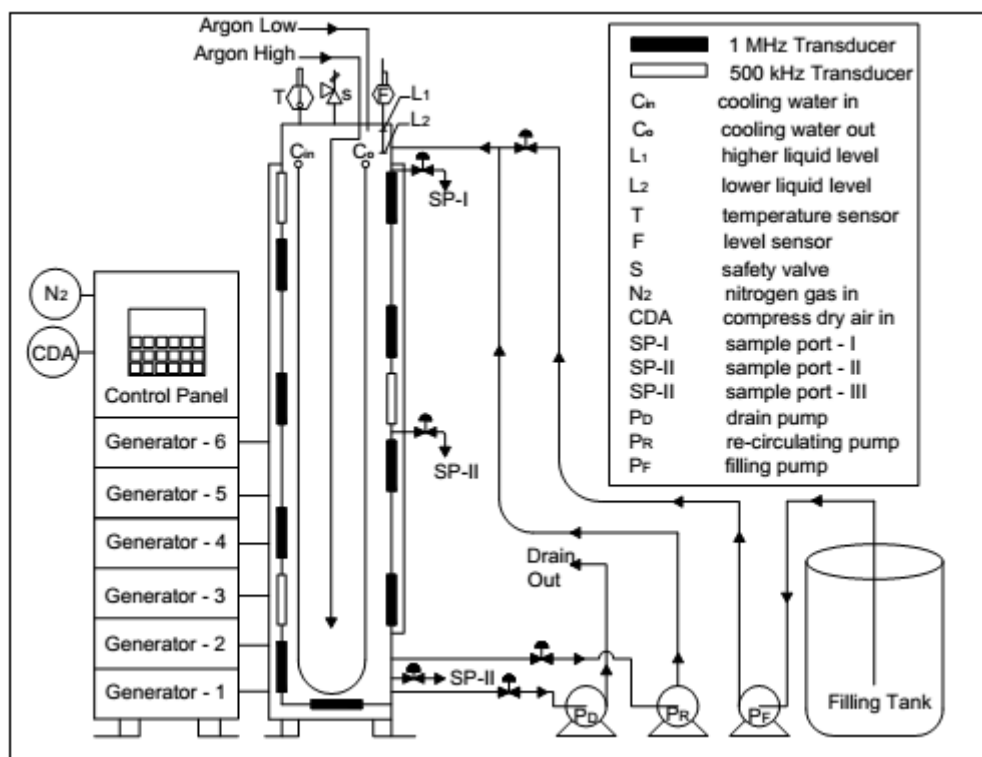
Argon Low
Argon High
T
S
F
L$_1$
L$_2$
C$_{in}$
C$_o$
SP-I
SP-II
SP-II
N$_2$
CDA
Control Panel
Generator - 6
Generator - 5
Generator - 4
Generator - 3
Generator - 2
Generator - 1
Drain Out
P$_D$
P$_R$
P$_F$
Filling Tank

| | |
|---|---|
| | 1 MHz Transducer |
| | 500 kHz Transducer |
| C$_{in}$ | cooling water in |
| C$_o$ | cooling water out |
| L$_1$ | higher liquid level |
| L$_2$ | lower liquid level |
| T | temperature sensor |
| F | level sensor |
| S | safety valve |
| N$_2$ | nitrogen gas in |
| CDA | compress dry air in |
| SP-I | sample port - I |
| SP-II | sample port - II |
| SP-II | sample port - III |
| P$_D$ | drain pump |
| P$_R$ | re-circulating pump |
| P$_F$ | filling pump |